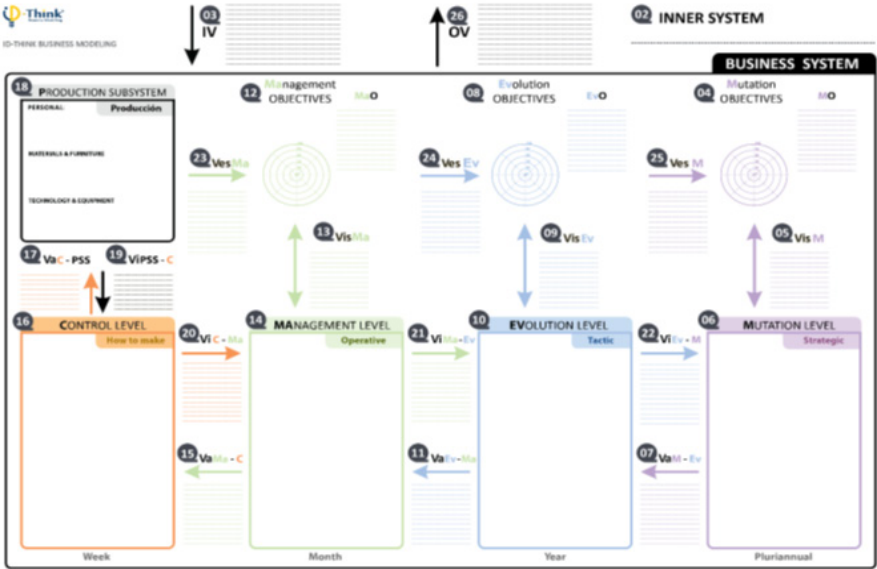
ID-Think

ID-THINK BUSINESS MODELING

03 IV

26 OV

02 INNER SYSTEM

BUSINESS SYSTEM

18 PRODUCTION SUBSYSTEM

PERSONAL

Producción

MATERIALS & FURNITURE

TECHNOLOGY & EQUIPMENT

12 Management OBJECTIVES

MaO

08 Evolution OBJECTIVES

EvO

04 Mutation OBJECTIVES

MO

23 VesMa

24 Ves Ev

25 Ves M

13 VisMa

09 Vis Ev

05 Vis M

17 VaC - PSS

19 ViPSS - C

16 CONTROL LEVEL

How to make

20 Vi C - Ma

14 MANAGEMENT LEVEL

Operative

21 Vi Ma-Ev

10 EVOLUTION LEVEL

Tactic

22 Vi Ev - M

06 MUTATION LEVEL

Strategic

15 VaMa - C

11 VaEv-Ma

07 VaM - Ev

Week

Month

Year

Pluriannual